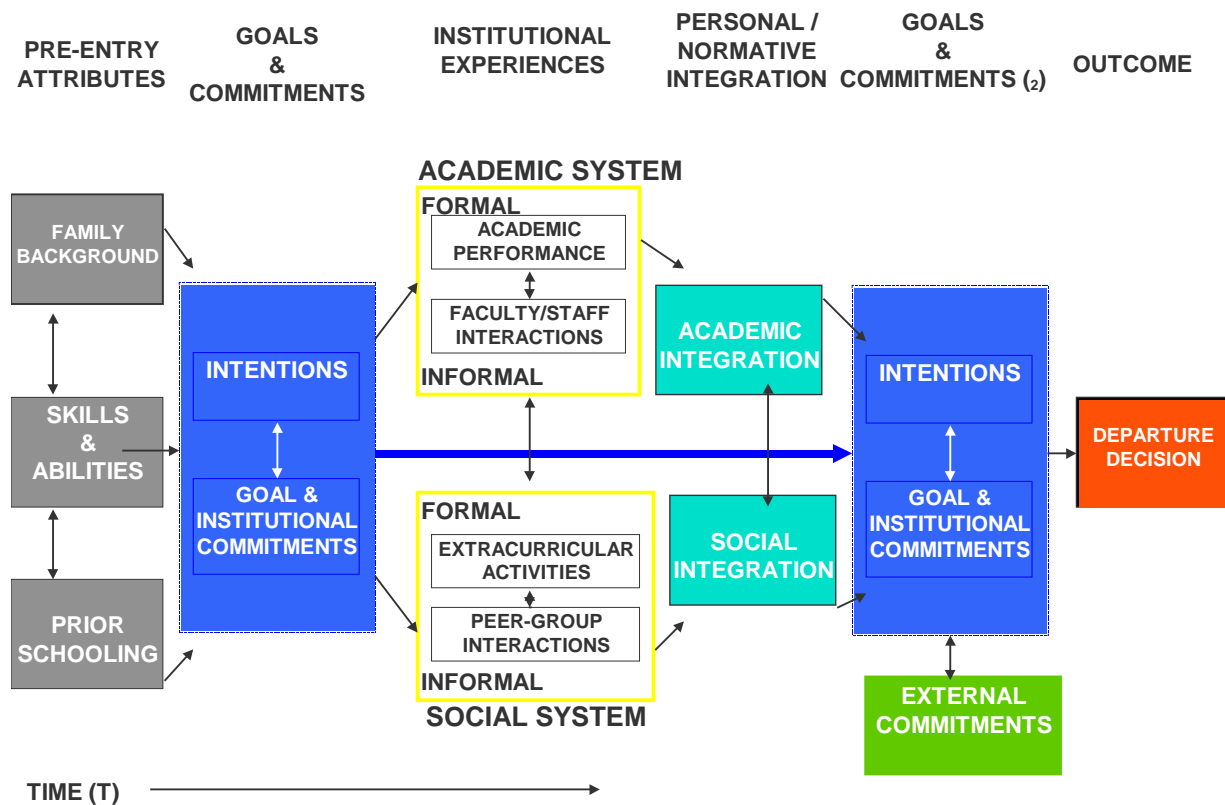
PRE-ENTRY ATTRIBUTES

GOALS & COMMITMENTS

INSTITUTIONAL EXPERIENCES

PERSONAL / NORMATIVE INTEGRATION

GOALS & COMMITMENTS ($_2$)

OUTCOME

ACADEMIC SYSTEM

FORMAL

ACADEMIC PERFORMANCE

FACULTY/STAFF INTERACTIONS

INFORMAL

FAMILY BACKGROUND

SKILLS & ABILITIES

PRIOR SCHOOLING

INTENTIONS

GOAL & INSTITUTIONAL COMMITMENTS

ACADEMIC INTEGRATION

SOCIAL INTEGRATION

INTENTIONS

GOAL & INSTITUTIONAL COMMITMENTS

DEPARTURE DECISION

FORMAL

EXTRACURRICULAR ACTIVITIES

PEER-GROUP INTERACTIONS

INFORMAL

SOCIAL SYSTEM

EXTERNAL COMMITMENTS

TIME (T)